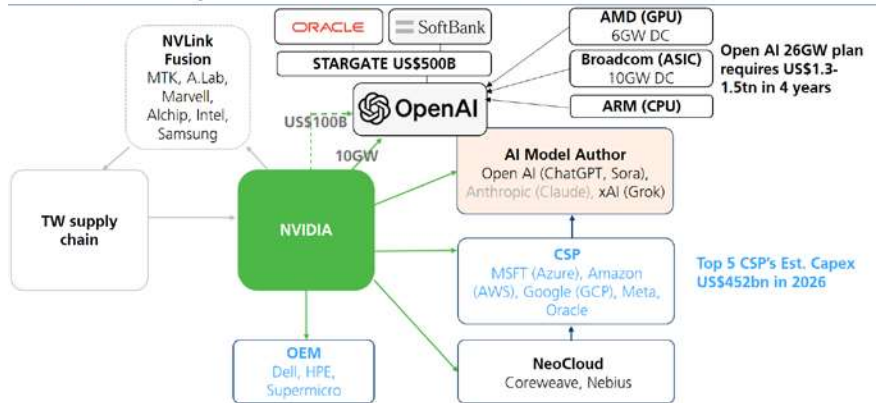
ORACLE

SoftBank

STARGATE US$500B

AMD (GPU)
6GW DC

Broadcom (ASIC)
10GW DC

ARM (CPU)

Open AI 26GW plan requires US$1.3-1.5tn in 4 years

NVLink Fusion
MTK, A.Lab, Marvell, Alchip, Intel, Samsung

OpenAI

US$100B

10GW

AI Model Author
Open AI (ChatGPT, Sora), Anthropic (Claude), xAI (Grok)

TW supply chain

NVIDIA

CSP
MSFT (Azure), Amazon (AWS), Google (GCP), Meta, Oracle

Top 5 CSP's Est. Capex US$452bn in 2026

OEM
Dell, HPE, Supermicro

NeoCloud
Coreweave, Nebius